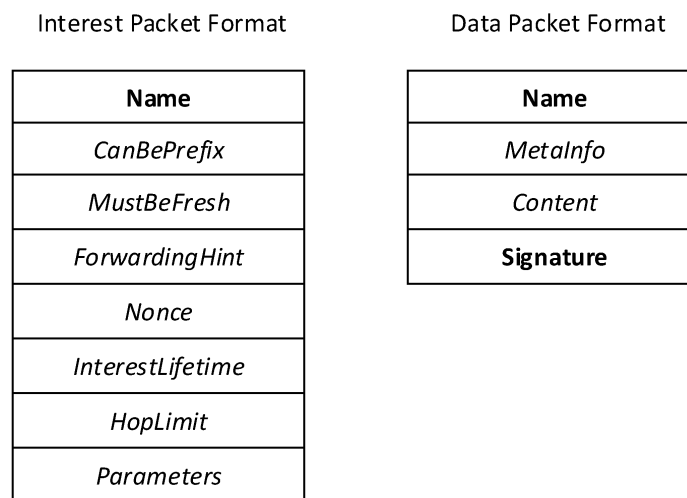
Interest Packet Format

| Name |
|---|
| CanBePrefix |
| MustBeFresh |
| ForwardingHint |
| Nonce |
| InterestLifetime |
| HopLimit |
| Parameters |

Data Packet Format

| Name |
|---|
| MetaInfo |
| Content |
| Signature |